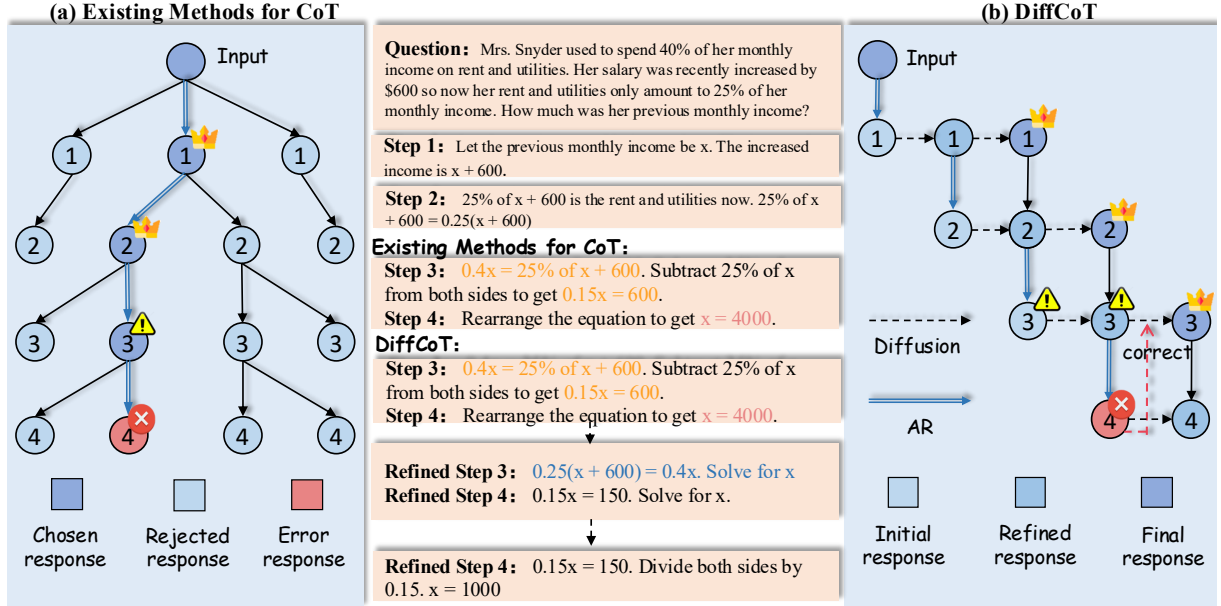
(a) Existing Methods for CoT

Input

1 1 1

2 2 2 2

3 3 3 3

4 4 4 4

Chosen response

Rejected response

Error response

Question: Mrs. Snyder used to spend 40% of her monthly income on rent and utilities. Her salary was recently increased by $600 so now her rent and utilities only amount to 25% of her monthly income. How much was her previous monthly income?

Step 1: Let the previous monthly income be x. The increased income is x + 600.

Step 2: 25% of x + 600 is the rent and utilities now. 25% of x + 600 = 0.25(x + 600)

Existing Methods for CoT:

Step 3: 0.4x = 25% of x + 600. Subtract 25% of x from both sides to get 0.15x = 600.

Step 4: Rearrange the equation to get x = 4000.

DiffCoT:

Step 3: 0.4x = 25% of x + 600. Subtract 25% of x from both sides to get 0.15x = 600.

Step 4: Rearrange the equation to get x = 4000.

Refined Step 3: 0.25(x + 600) = 0.4x. Solve for x

Refined Step 4: 0.15x = 150. Solve for x.

Refined Step 4: 0.15x = 150. Divide both sides by 0.15. x = 1000

(b) DiffCoT

Input

1 1 1

2 2 2

3 3 3

Diffusion

correct

AR

4 4

Initial response

Refined response

Final response